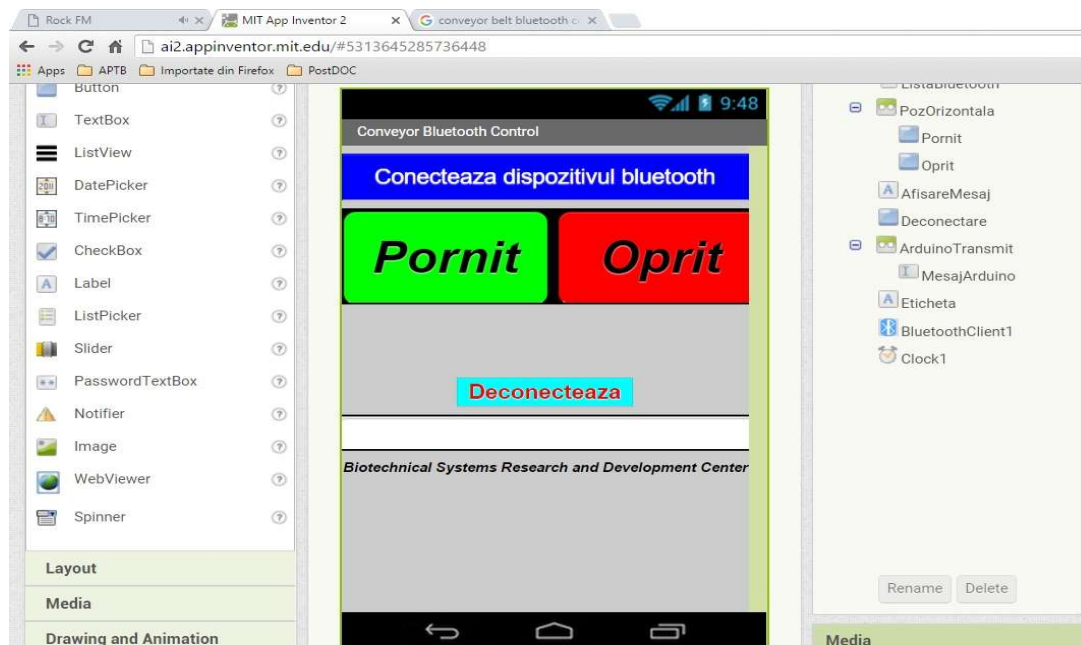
Rock FM
MIT App Inventor 2
conveyor belt bluetooth c
ai2.appinventor.mit.edu/#5313645285736448
Apps APTB Importate din Firefox PostDOC

Button
TextBox
ListView
DatePicker
TimePicker
CheckBox
Label
ListPicker
Slider
PasswordTextBox
Notifier
Image
WebViewer
Spinner
Layout
Media
Drawing and Animation

9:48
Conveyor Bluetooth Control
Conecteaza dispozitivul bluetooth
Pornit
Oprit
Deconecteaza
Biotechnical Systems Research and Development Center

ListaBluetooth
PozOrizontala
Pornit
Oprit
AfisareMesaj
Deconectare
ArduinoTransmit
MesajArduino
Eticheta
BluetoothClient1
Clock1
Rename
Delete
Media